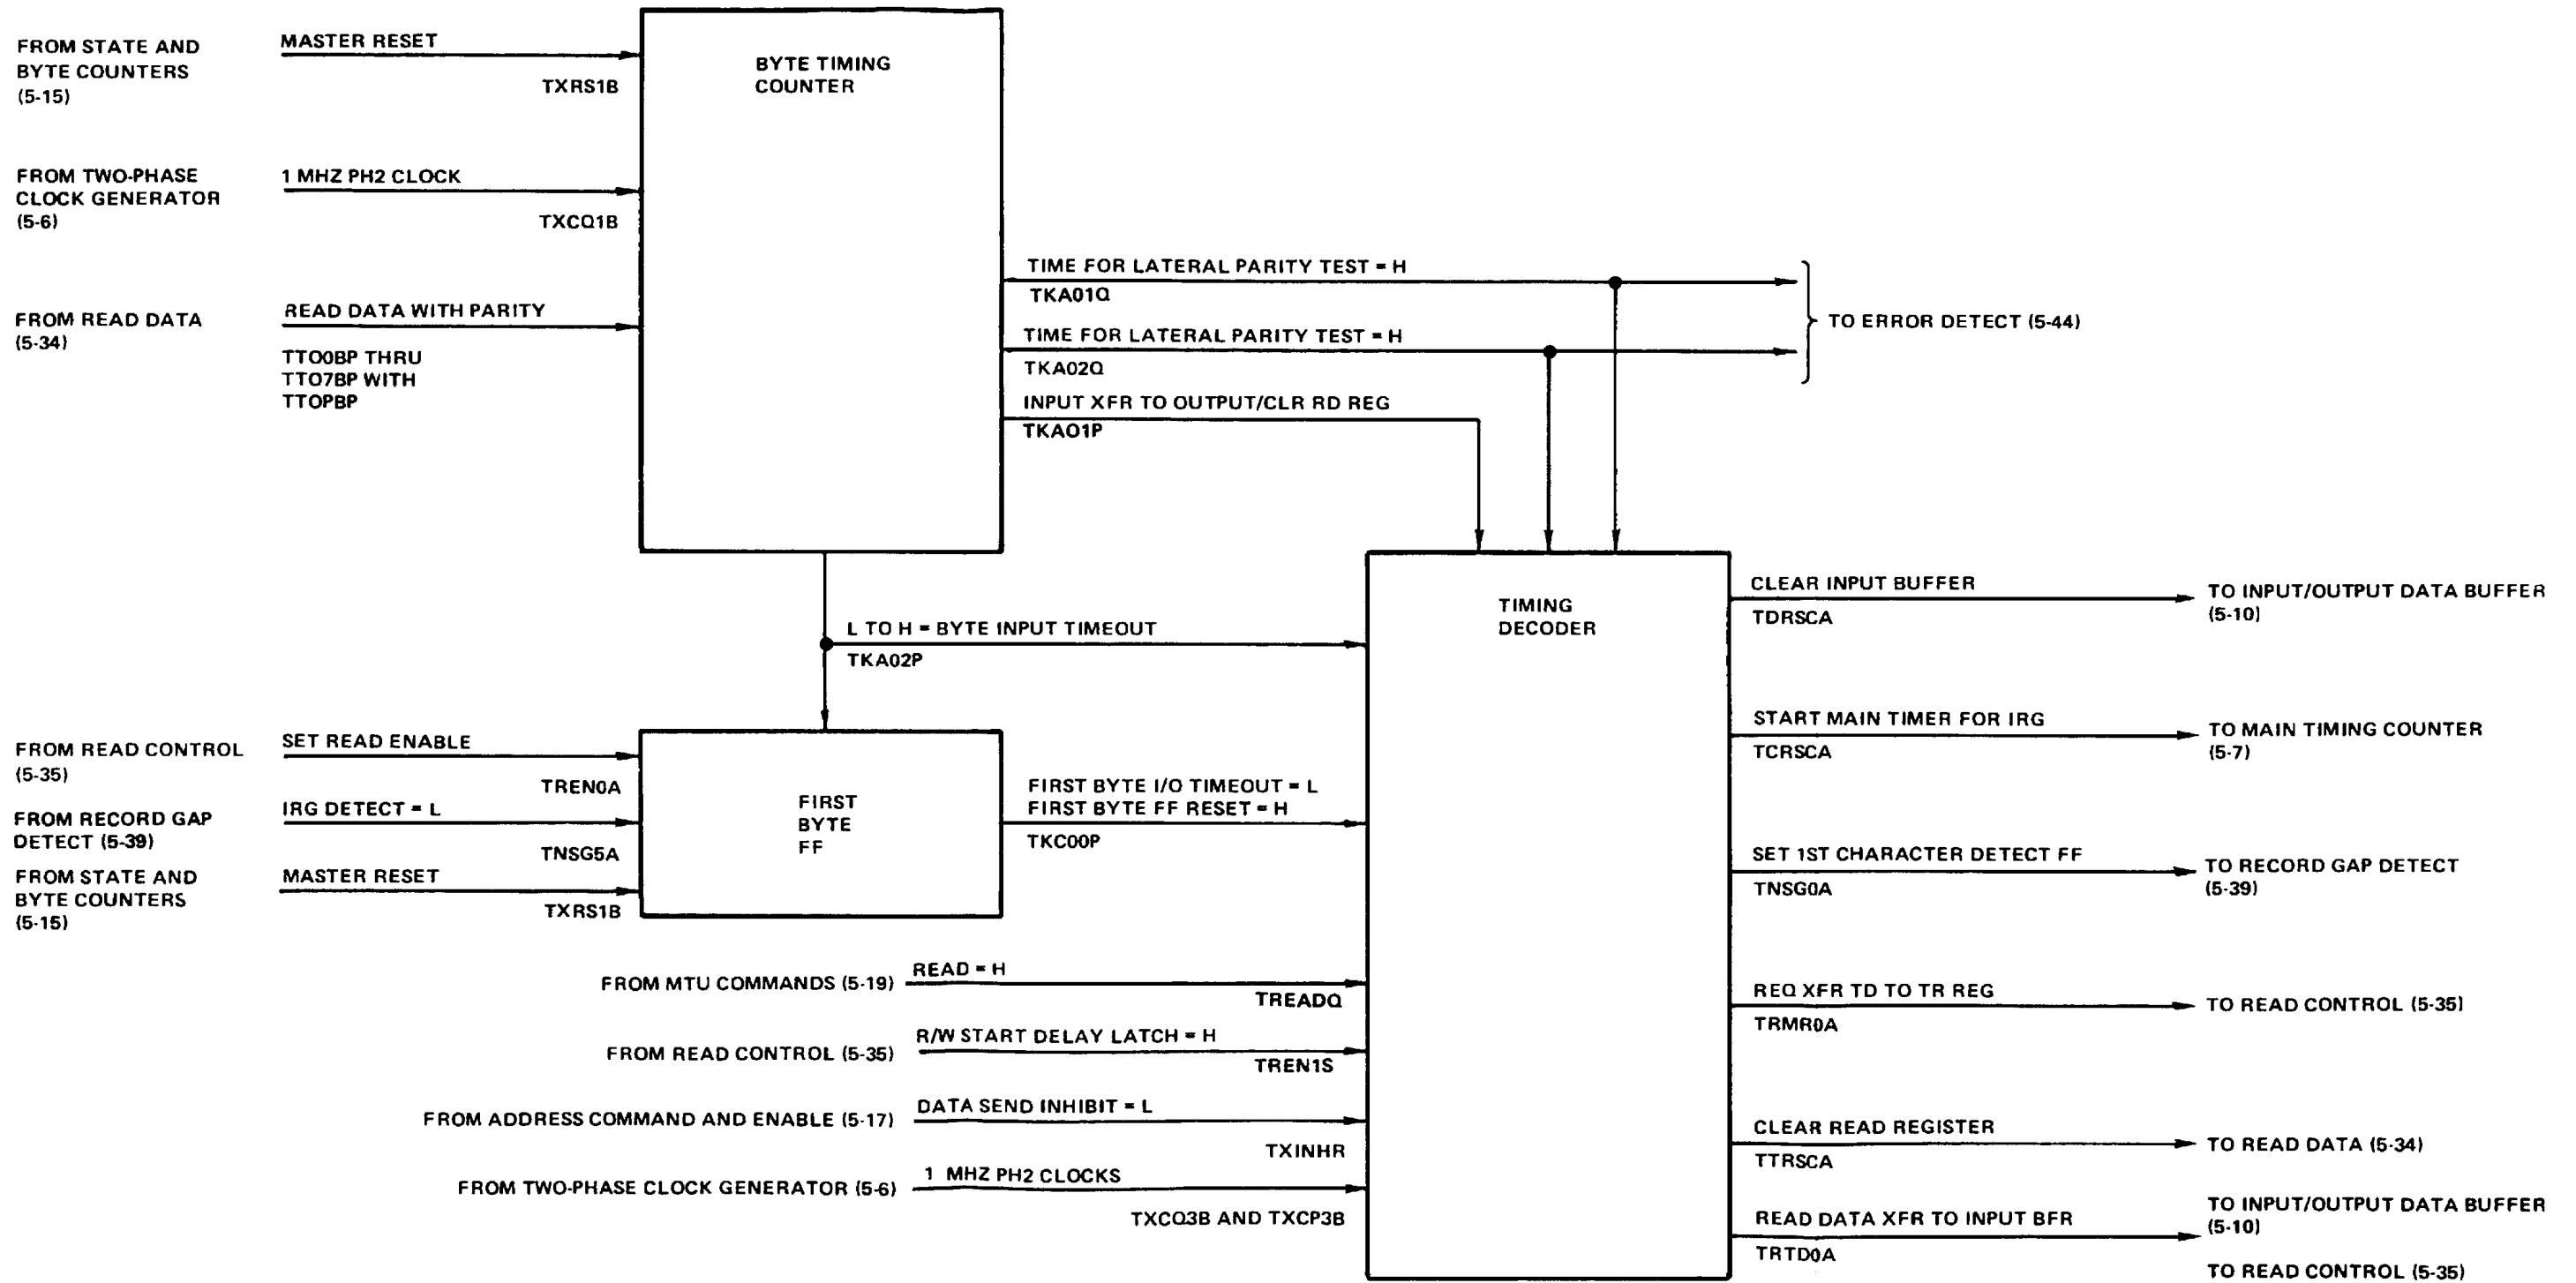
FROM STATE AND BYTE COUNTERS (5-15)

MASTER RESET

TXRS1B

BYTE TIMING COUNTER

FROM TWO-PHASE CLOCK GENERATOR (5-6)

1 MHZ PH2 CLOCK

TXCQ1B

FROM READ DATA (5-34)

READ DATA WITH PARITY

TT00BP THRU TT07BP WITH TT0PBP

TIME FOR LATERAL PARITY TEST = H

TKA01Q

TIME FOR LATERAL PARITY TEST = H

TKA02Q

TO ERROR DETECT (5-44)

INPUT XFR TO OUTPUT/CLR RD REG

TKA01P

L TO H = BYTE INPUT TIMEOUT

TKA02P

TIMING DECODER

CLEAR INPUT BUFFER

TDRSCA

TO INPUT/OUTPUT DATA BUFFER (5-10)

START MAIN TIMER FOR IRG

TCRSCA

TO MAIN TIMING COUNTER (5-7)

FROM READ CONTROL (5-35)

SET READ ENABLE

TREN0A

FROM RECORD GAP DETECT (5-39)

IRG DETECT = L

TNSG5A

FROM STATE AND BYTE COUNTERS (5-15)

MASTER RESET

TXRS1B

FIRST BYTE FF

FIRST BYTE I/O TIMEOUT = L
FIRST BYTE FF RESET = H

TKC00P

SET 1ST CHARACTER DETECT FF

TNSG0A

TO RECORD GAP DETECT (5-39)

FROM MTU COMMANDS (5-19)

READ = H

TREADQ

REQ XFR TD TO TR REG

TRMR0A

TO READ CONTROL (5-35)

FROM READ CONTROL (5-35)

R/W START DELAY LATCH = H

TREN1S

FROM ADDRESS COMMAND AND ENABLE (5-17)

DATA SEND INHIBIT = L

TXINHR

CLEAR READ REGISTER

TTRSCA

TO READ DATA (5-34)

FROM TWO-PHASE CLOCK GENERATOR (5-6)

1 MHZ PH2 CLOCKS

TXCQ3B AND TXCP3B

READ DATA XFR TO INPUT BFR

TRTD0A

TO INPUT/OUTPUT DATA BUFFER (5-10)

TO READ CONTROL (5-35)